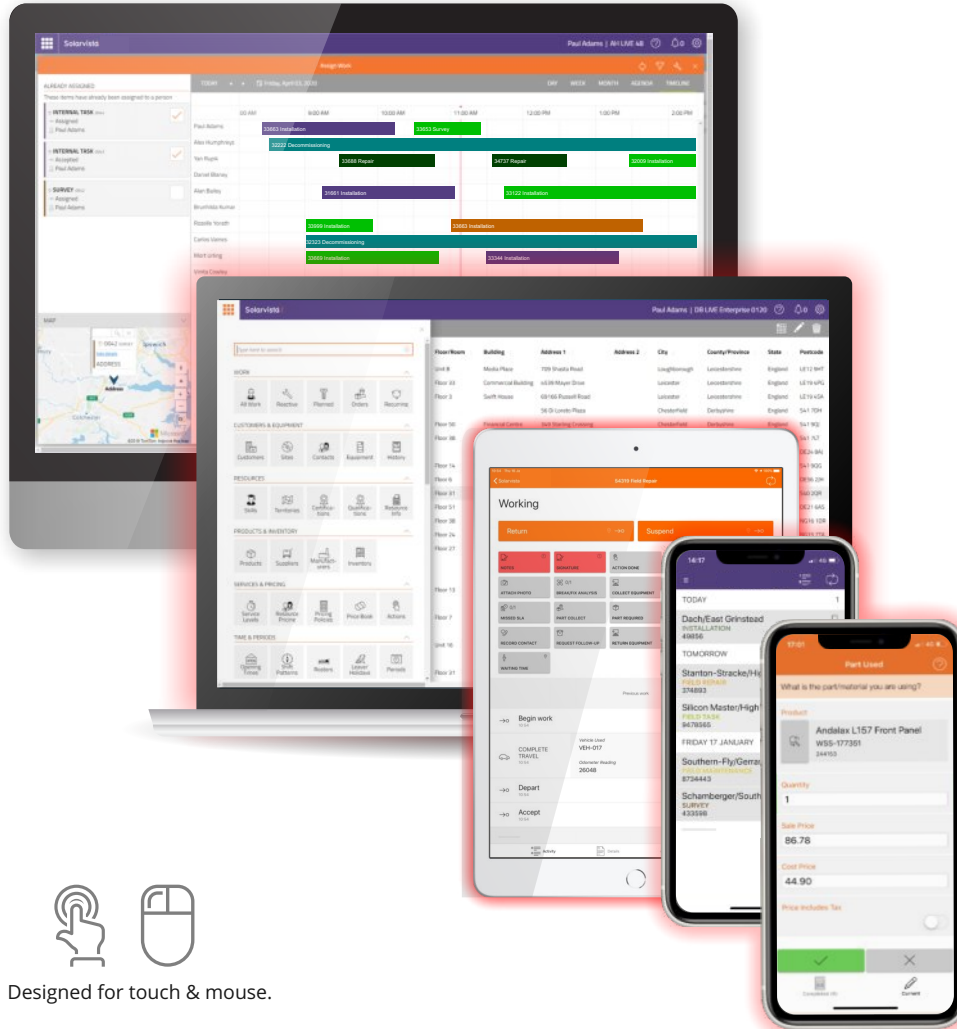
Solarvista

Paul Adams | AH LIVE 48

Assign Work

ALREADY ASSIGNED

TODAY

Friday, April 03, 2020

DAY WEEK MONTH AGENDA TIMELINE

INTERNAL TASK

Assigned

Paul Adams

INTERNAL TASK

Accepted

Paul Adams

SURVEY

Assigned

Paul Adams

Paul Adams

33863 Installation

33853 Survey

32222 Decommissioning

33688 Repair

34737 Repair

32009 Installation

31661 Installation

33122 Installation

32669 Installation

33682 Installation

32323 Decommissioning

32669 Installation

32344 Installation

MAP

ADDRESS

Solarvista

Paul Adams | DB LIVE Enterprise 0120

WORK

All Work

Reactive

Planned

Orders

Recurring

CUSTOMERS & EQUIPMENT

Customers

Sites

Contacts

Equipment

History

RESOURCES

Skills

Territories

Certifications

Qualifications

Resource Info

PRODUCTS & INVENTORY

Products

Suppliers

Manufacturers

Inventory

SERVICES & PRICING

Service Levels

Resource Pricing

Pricing Policies

Price Book

Actions

TIME & PERIODS

Working Times

Shift Patterns

Rosters

Leave/ Holidays

Periods

| Floor/Room | Building | Address 1 | Address 2 | City | County/Province | State | Postcode |
|---|---|---|---|---|---|---|---|
| Unit 8 | Media Place | 709 Shadia Road | | Loughborough | Leicestershire | England | LE12 9HT |
| Floor 33 | Commercial Building | 6 Mayer Drive | | Leicestershire | Leicestershire | England | LE19 4PG |
| Floor 3 | Swift House | 63166 Russell Road | | Leicester | Leicestershire | England | LE19 4GA |
| | | 56 Di Lorido Plaza | | Chesterfield | Derbyshire | England | S41 7DH |

Working

Return

Suspend

NOTES

SIGNATURE

ACTION DONE

ATTACH PHOTO

BREAKFIX ANALYSIS

COLLECT EQUIPMENT

MISSED SLA

PART COLLECT

PART REQUIRED

RECORD CONTACT

REQUEST FOLLOW-UP

RETURN EQUIPMENT

WAITING TIME

Begin work

COMPLETE TRAVEL

Vehicle Used

VEH-017

Odometer Reading

26048

Depart

Accept

Activity

Details

14:17

TODAY

Dach/East Grinstead

INSTALLATION

49856

TOMORROW

Stanton-Stracke/Hig

FIELD REPAIR

374893

Silicon Master/High

FIELD TASK

9478565

FRIDAY 17 JANUARY

Southern-Fly/Gerra

8734443

Schamberger/South

SURVEY

433598

17:01

Part Used

What is the part/material you are using?

Product

Andalax L157 Front Panel

WSS-177351

Quantity

1

Sale Price

86.78

Cost Price

44.90

Price Includes Tax

Completed

Current

Designed for touch & mouse.